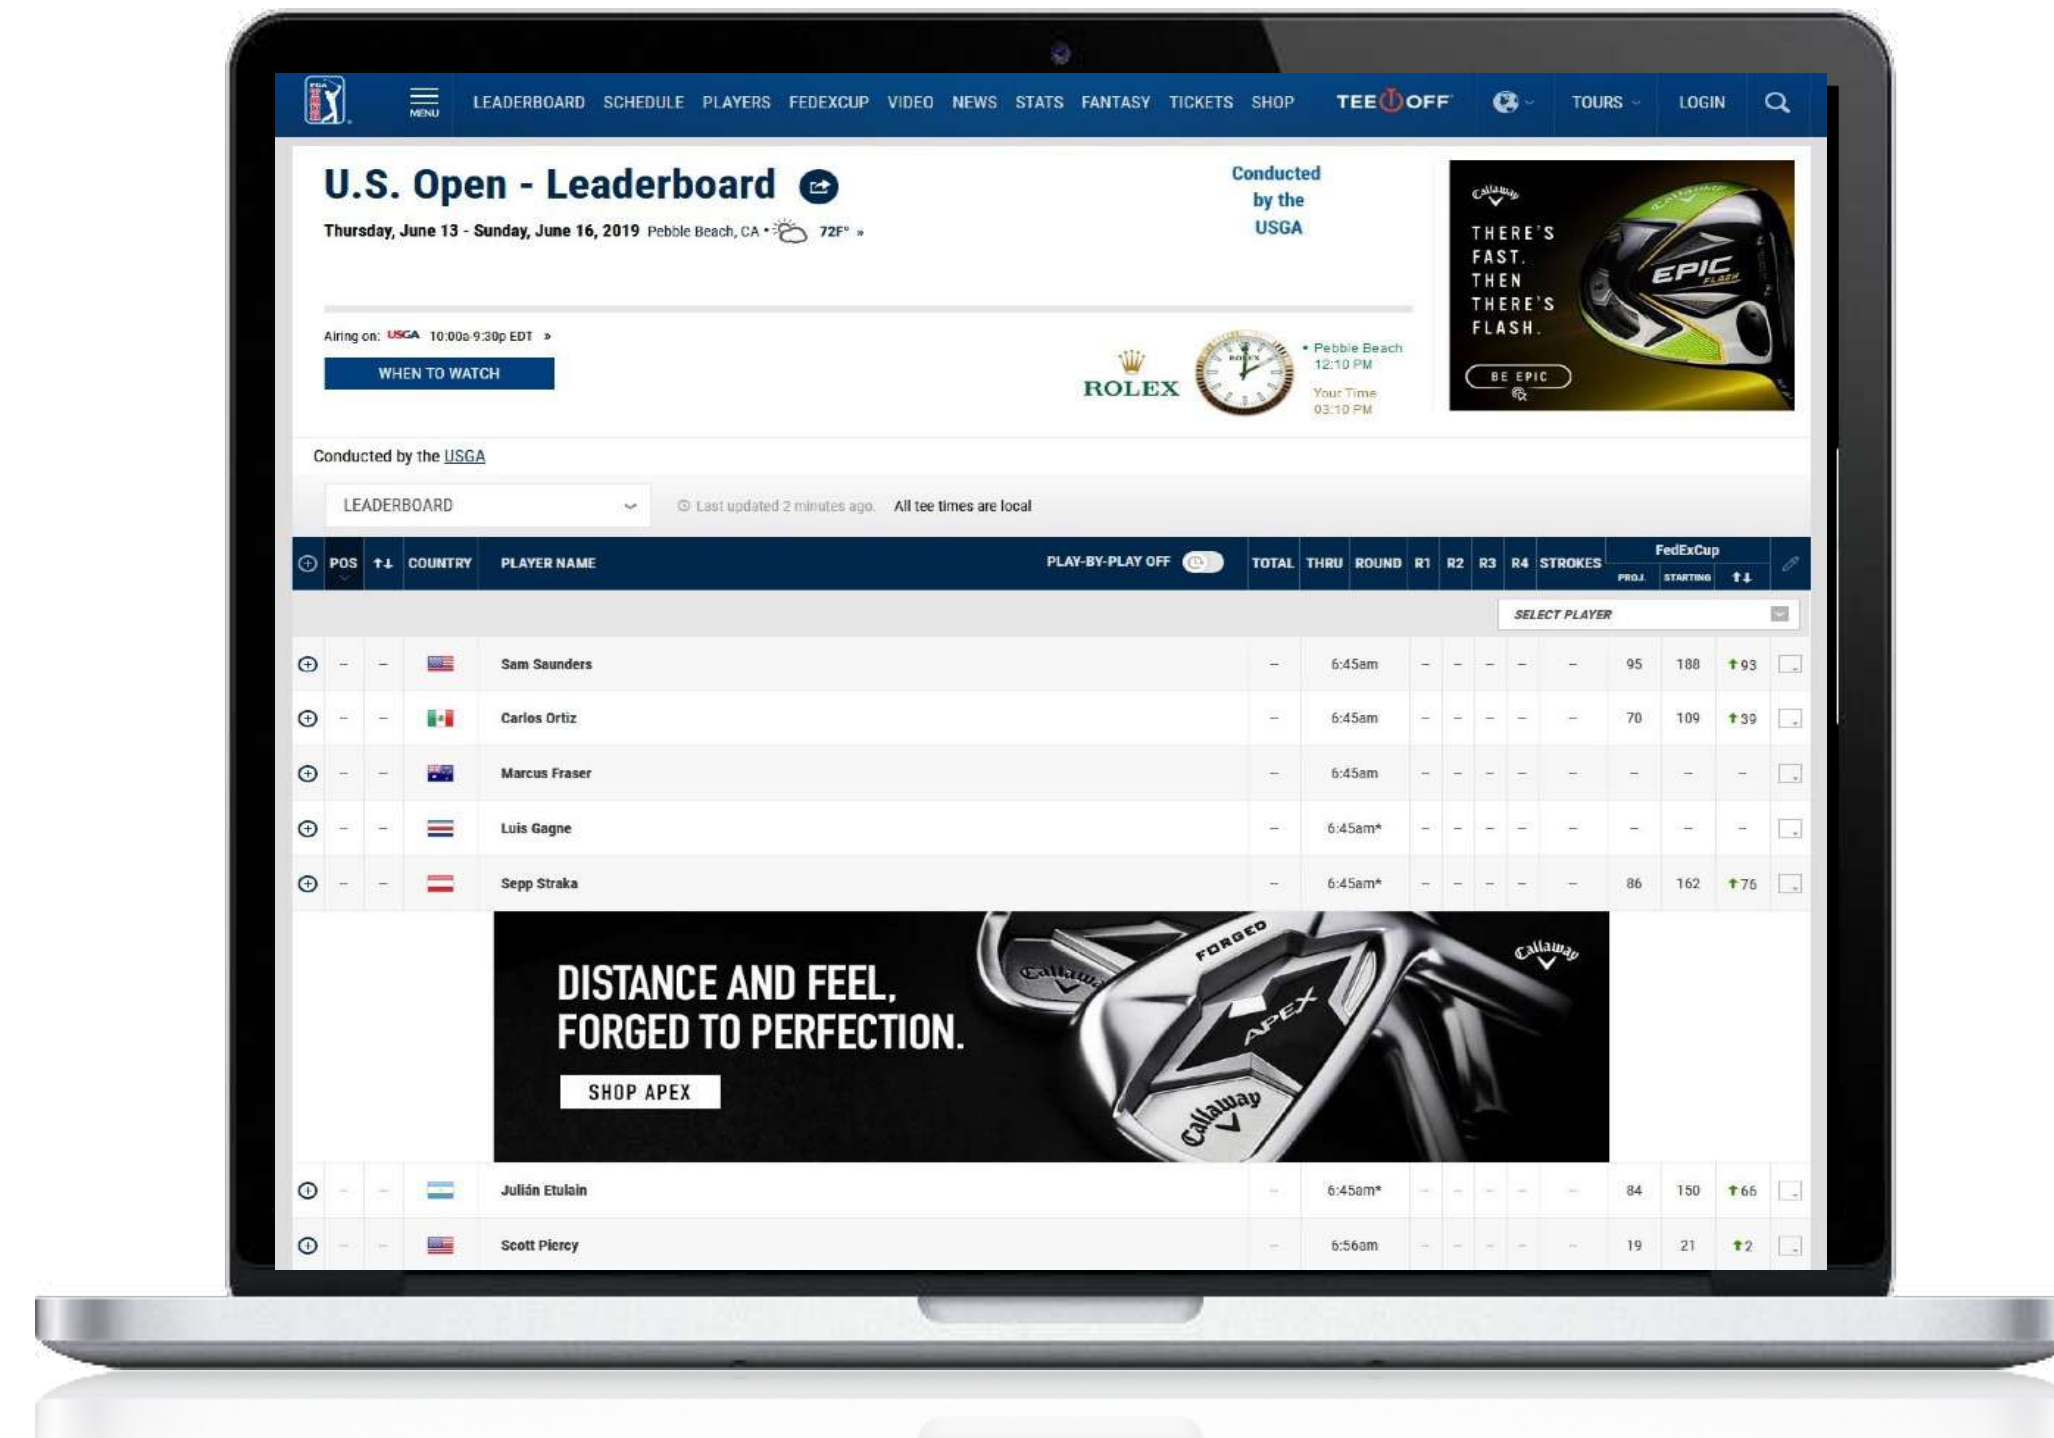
MENU LEADERBOARD SCHEDULE PLAYERS FEDEXCUP VIDEO NEWS STATS FANTASY TICKETS SHOP TEE OFF TOURS LOGIN

U.S. Open - Leaderboard

Thursday, June 13 - Sunday, June 16, 2019 Pebble Beach, CA • 72F° »

Conducted by the USGA

Callaway
THERE'S FAST. THEN THERE'S FLASH.
EPIC FLASH
BE EPIC

Airing on: USGA 10:00a-9:30p EDT »

WHEN TO WATCH

ROLEX

• Pebble Beach 12:10 PM
Your Time 03:10 PM

Conducted by the USGA

LEADERBOARD

Last updated 2 minutes ago. All tee times are local

| POS | ↑↓ | COUNTRY | PLAYER NAME | PLAY-BY-PLAY OFF | TOTAL | THRU | ROUND | R1 | R2 | R3 | R4 | STROKES | FedExCup PROJ. | STARTING | ↑↓ |
|---|---|---|---|---|---|---|---|---|---|---|---|---|---|---|---|
| | | | | | | | | | | | | | SELECT PLAYER | | |
| – | – | | Sam Saunders | | – | 6:45am | | – | – | – | – | – | 95 | 188 | ↑93 |
| – | – | | Carlos Ortiz | | – | 6:45am | | – | – | – | – | – | 70 | 109 | ↑39 |
| – | – | | Marcus Fraser | | – | 6:45am | | – | – | – | – | – | – | – | – |
| – | – | | Luis Gagne | | – | 6:45am* | | – | – | – | – | – | – | – | – |
| – | – | | Sepp Straka | | – | 6:45am* | | – | – | – | – | – | 86 | 162 | ↑76 |
| – | – | | Julián Etulain | | – | 6:45am* | | – | – | – | – | – | 84 | 150 | ↑66 |
| – | – | | Scott Piercy | | – | 6:56am | | – | – | – | – | – | 19 | 21 | ↑2 |

DISTANCE AND FEEL, FORGED TO PERFECTION.
SHOP APEX
Callaway FORGED APEX Callaway Callaway